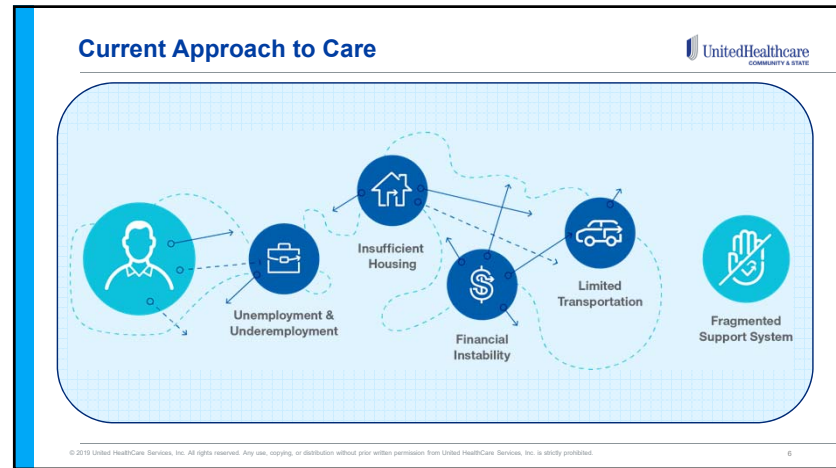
Current Approach to Care

UnitedHealthcare
COMMUNITY & STATE

Unemployment & Underemployment

Insufficient Housing

Financial Instability

Limited Transportation

Fragmented Support System

© 2019 United HealthCare Services, Inc. All rights reserved. Any use, copying, or distribution without prior written permission from United HealthCare Services, Inc. is strictly prohibited.

6